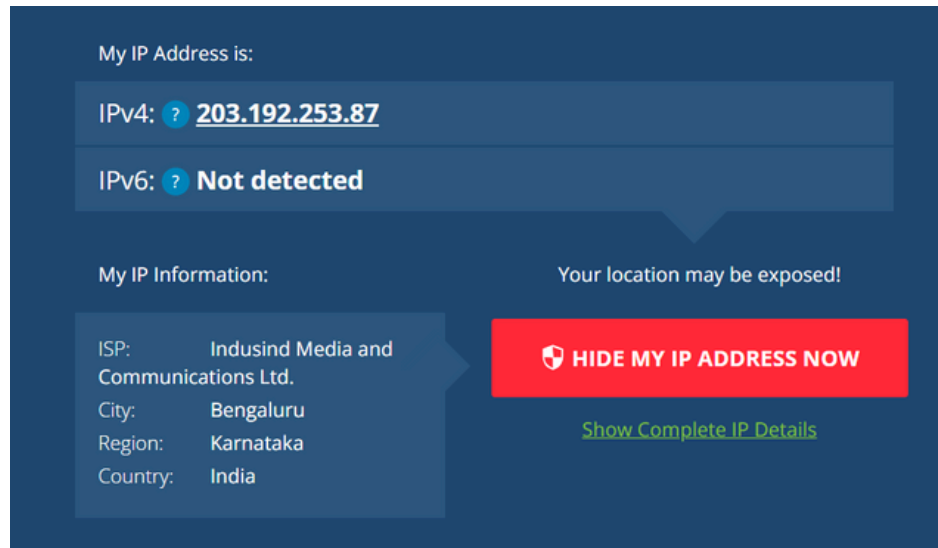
My IP Address is:

IPv4: ? 203.192.253.87

IPv6: ? Not detected

My IP Information:

ISP: Indusind Media and Communications Ltd.
City: Bengaluru
Region: Karnataka
Country: India

Your location may be exposed!

HIDE MY IP ADDRESS NOW

Show Complete IP Details